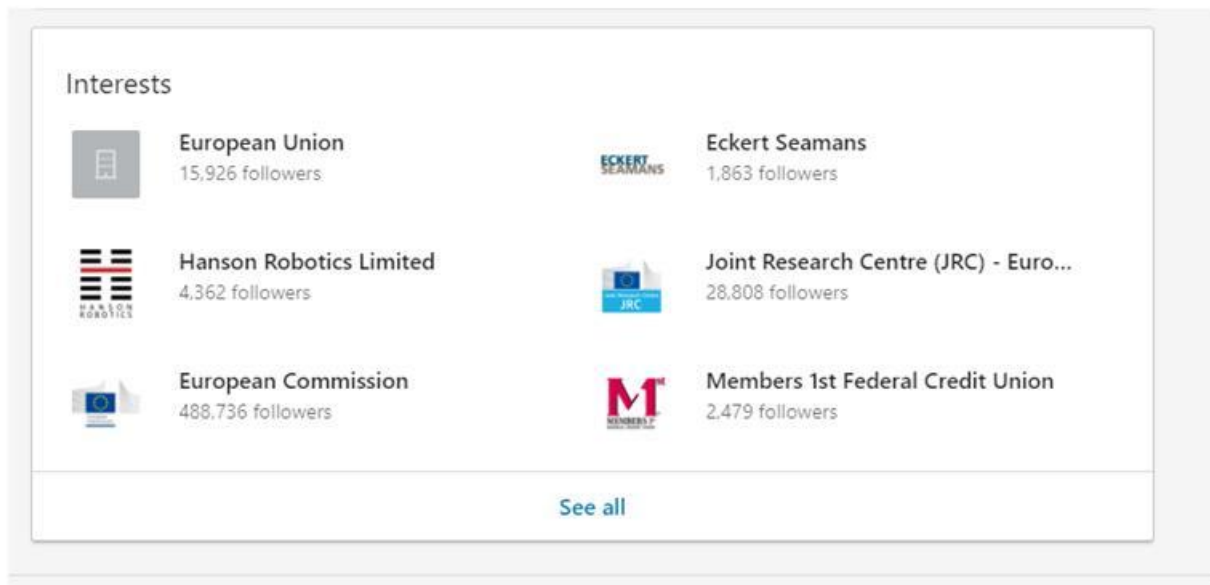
Interests

European Union
15,926 followers

ECKERT SEAMANS

Eckert Seamans
1,863 followers

HANSON ROBOTICS

Hanson Robotics Limited
4,362 followers

JRC

Joint Research Centre (JRC) - Euro...
28,808 followers

European Commission
488,736 followers

M MEMBERS 1st

Members 1st Federal Credit Union
2,479 followers

See all